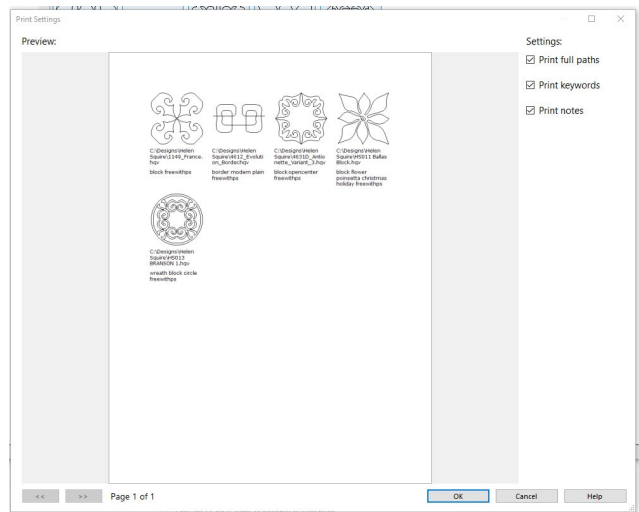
Print Settings

Preview:

C:\Designs\Helen Squire\1149_France.hqv

block freewithps

C:\Designs\Helen Squire\4612_Evolution_Border.hqv

border modern plain freewithps

C:\Designs\Helen Squire\4631D_Antionette_Variant_3.hqv

block opencenter freewithps

C:\Designs\Helen Squire\H5011 Ballas Block.hqv

block flower poinsetta christmas holiday freewithps

C:\Designs\Helen Squire\H5013 BRANSON 1.hqv

wreath block circle freewithps

Settings:

☑ Print full paths

☑ Print keywords

☑ Print notes

<<

>>

Page 1 of 1

OK

Cancel

Help